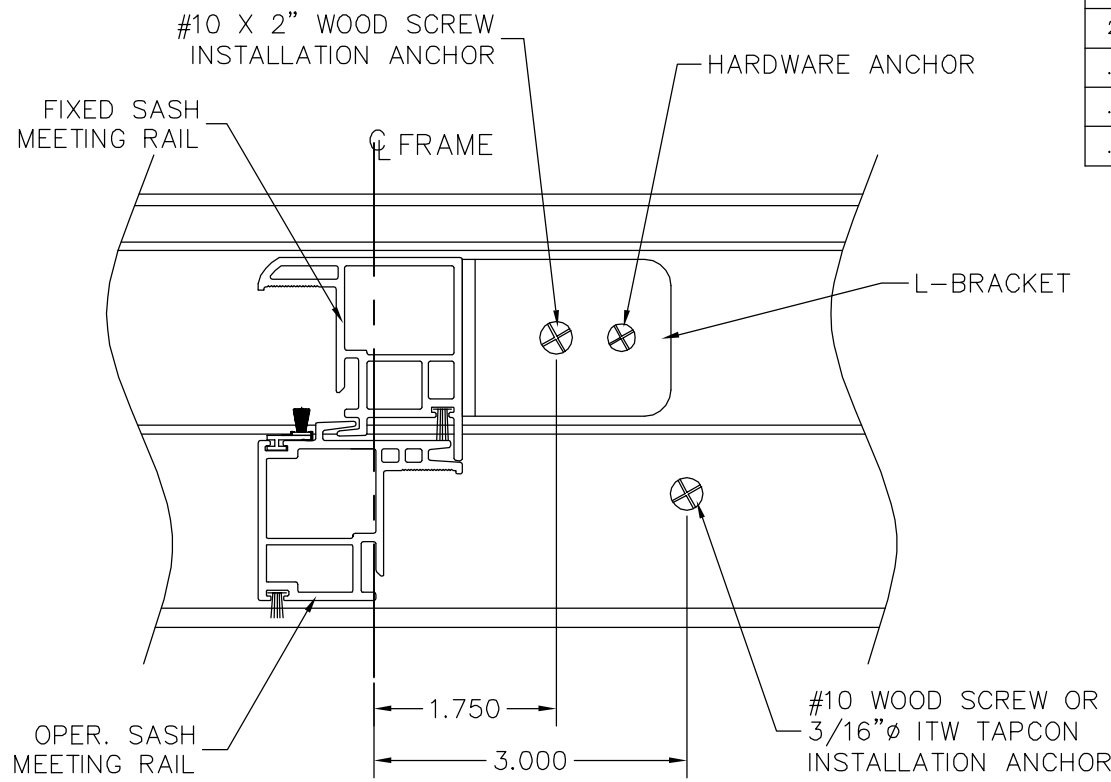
#10 X 2" WOOD SCREW INSTALLATION ANCHOR

HARDWARE ANCHOR

FIXED SASH MEETING RAIL

℄ FRAME

L-BRACKET

1.750

3.000

OPER. SASH MEETING RAIL

#10 WOOD SCREW OR 3/16"ø ITW TAPCON INSTALLATION ANCHOR

| 2 |
|---|
| . |
| . |
| . |